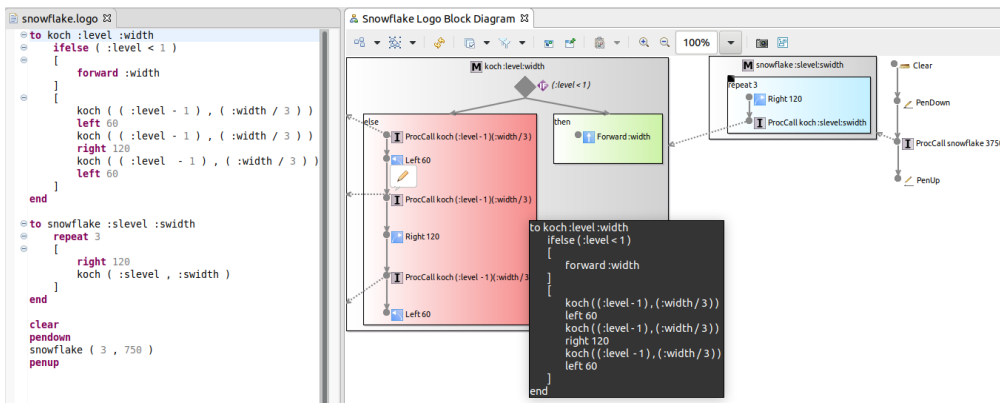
snowflake.logo ⊠

to koch :level :width
ifelse ( :level < 1 )
[
forward :width
]
[
koch ( ( :level - 1 ) , ( :width / 3 ) )
left 60
koch ( ( :level - 1 ) , ( :width / 3 ) )
right 120
koch ( ( :level - 1 ) , ( :width / 3 ) )
left 60
]
end

to snowflake :slevel :swidth
repeat 3
[
right 120
koch ( :slevel , :swidth )
]
end

clear
pendown
snowflake ( 3 , 750 )
penup

Snowflake Logo Block Diagram ⊠

100%

M koch :level:width
(:level < 1)
else
then
ProcCall koch (:level-1)(:width/3)
Left 60
ProcCall koch (:level-1)(:width/3)
Right 120
ProcCall koch (:level-1)(:width/3
Left 60
Forward :width

M snowflake :slevel:swidth
repeat 3
Right 120
ProcCall koch :slevel:swidth

Clear
PenDown
ProcCall snowflake 3750
PenUp

to koch :level :width
ifelse (:level < 1)
[
forward :width
]
[
koch ((:level - 1), (:width / 3))
left 60
koch ((:level - 1), (:width / 3))
right 120
koch ((:level - 1), (:width / 3))
left 60
]
end